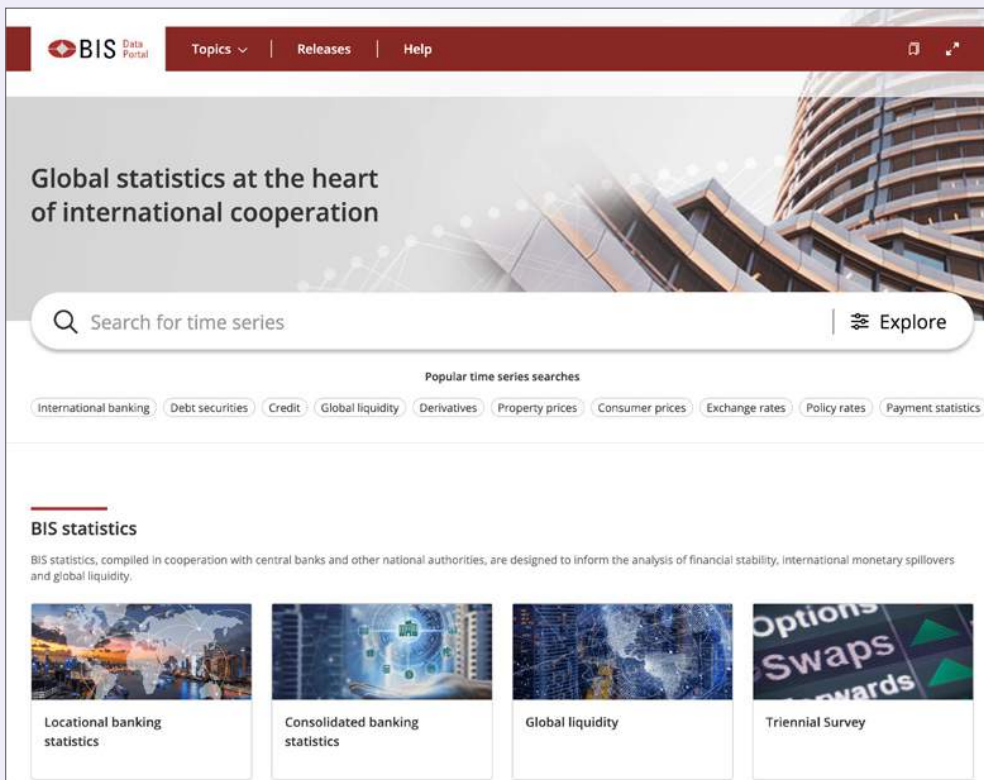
BIS Data Portal Topics Releases Help

Global statistics at the heart of international cooperation

Search for time series

Explore

Popular time series searches

International banking Debt securities Credit Global liquidity Derivatives Property prices Consumer prices Exchange rates Policy rates Payment statistics

BIS statistics

BIS statistics, compiled in cooperation with central banks and other national authorities, are designed to inform the analysis of financial stability, international monetary spillovers and global liquidity.

Options Swaps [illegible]wards

Locational banking statistics

Consolidated banking statistics

Global liquidity

Triennial Survey